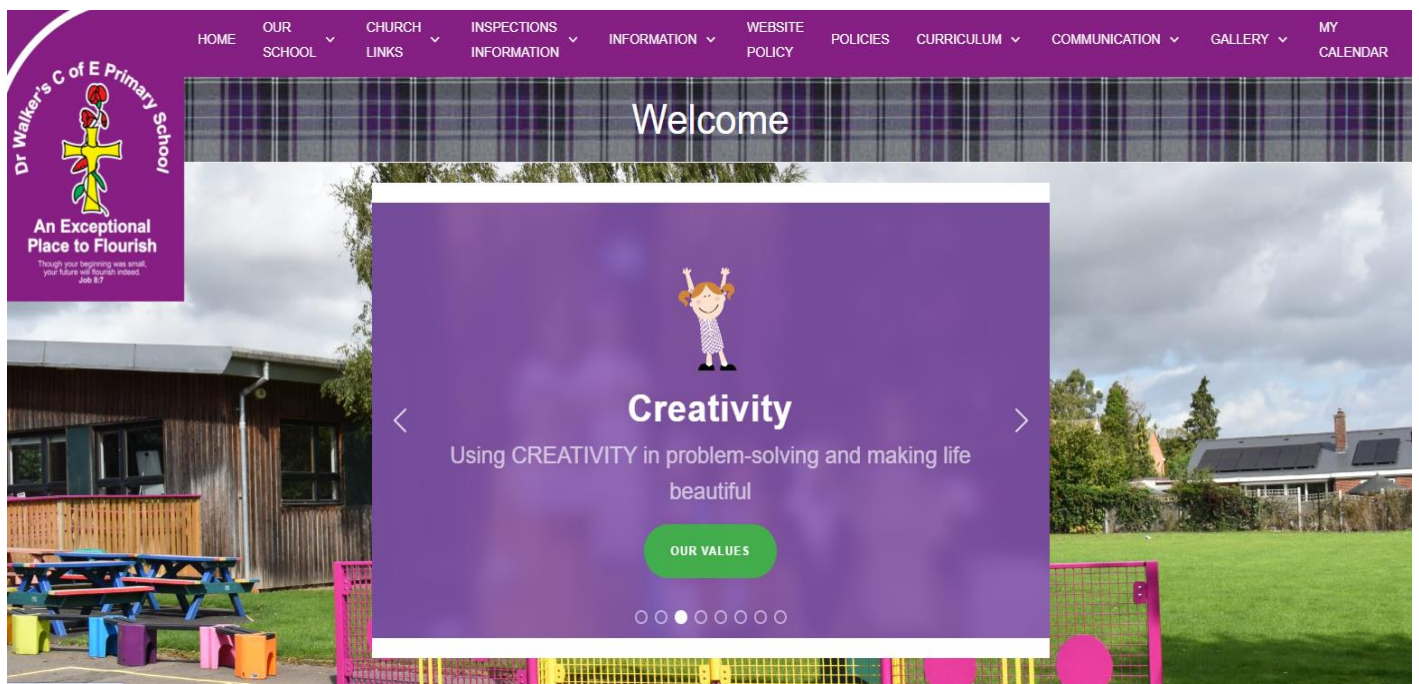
Dr Walker's C of E Primary School

An Exceptional Place to Flourish

Though your beginning was small, your future will flourish indeed. Job 8:7

HOME OUR SCHOOL CHURCH LINKS INSPECTIONS INFORMATION INFORMATION WEBSITE POLICY POLICIES CURRICULUM COMMUNICATION GALLERY MY CALENDAR

Welcome

Creativity

Using CREATIVITY in problem-solving and making life beautiful

OUR VALUES